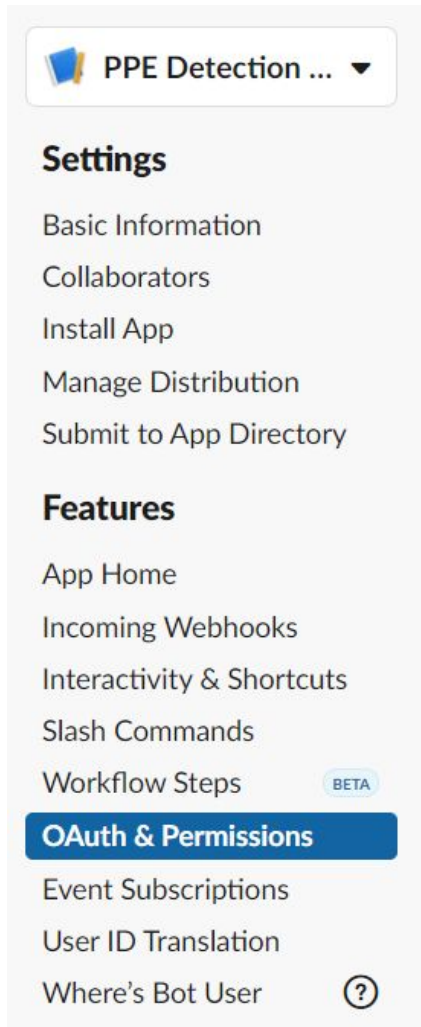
PPE Detection ...

Settings

Basic Information
Collaborators
Install App
Manage Distribution
Submit to App Directory

Features

App Home
Incoming Webhooks
Interactivity & Shortcuts
Slash Commands
Workflow Steps BETA
OAuth & Permissions
Event Subscriptions
User ID Translation
Where's Bot User ?